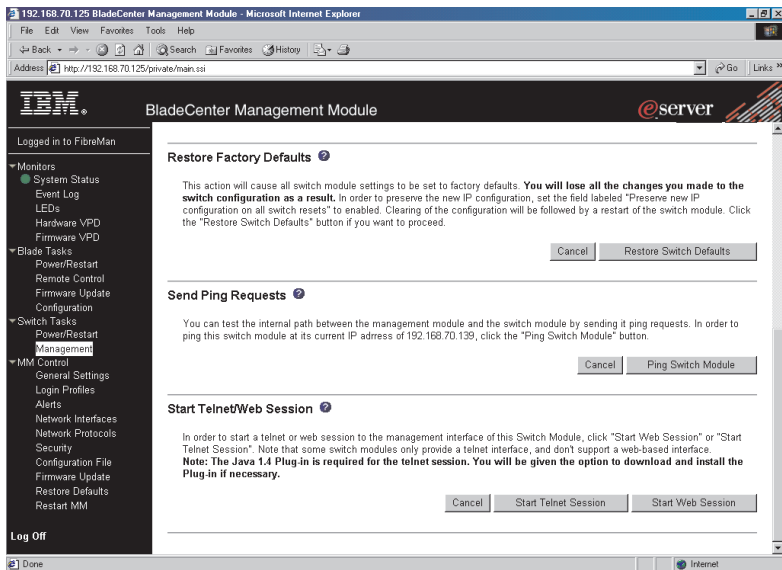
192.168.70.125 BladeCenter Management Module - Microsoft Internet Explorer

File Edit View Favorites Tools Help

Back Search Favorites History

Address http://192.168.70.125/private/main.ssi Go Links »

IBM.

BladeCenter Management Module

eserver

Logged in to FibreMan

Monitors
System Status
Event Log
LEDs
Hardware VPD
Firmware VPD
Blade Tasks
Power/Restart
Remote Control
Firmware Update
Configuration
Switch Tasks
Power/Restart
Management
MM Control
General Settings
Login Profiles
Alerts
Network Interfaces
Network Protocols
Security
Configuration File
Firmware Update
Restore Defaults
Restart MM

Log Off

Restore Factory Defaults

This action will cause all switch module settings to be set to factory defaults. **You will lose all the changes you made to the switch configuration as a result.** In order to preserve the new IP configuration, set the field labeled "Preserve new IP configuration on all switch resets" to enabled. Clearing of the configuration will be followed by a restart of the switch module. Click the "Restore Switch Defaults" button if you want to proceed.

Cancel Restore Switch Defaults

Send Ping Requests

You can test the internal path between the management module and the switch module by sending it ping requests. In order to ping this switch module at its current IP adress of 192.168.70.139, click the "Ping Switch Module" button.

Cancel Ping Switch Module

Start Telnet/Web Session

In order to start a telnet or web session to the management interface of this Switch Module, click "Start Web Session" or "Start Telnet Session". Note that some switch modules only provide a telnet interface, and don't support a web-based interface.
**Note: The Java 1.4 Plug-in is required for the telnet session. You will be given the option to download and install the Plug-in if necessary.**

Cancel Start Telnet Session Start Web Session

Done Internet